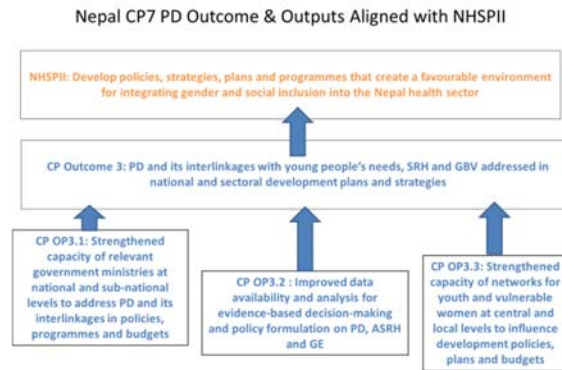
Nepal CP7 PD Outcome & Outputs Aligned with NHSPII

NHSPII: Develop policies, strategies, plans and programmes that create a favourable environment for integrating gender and social inclusion into the Nepal health sector

CP Outcome 3: PD and its interlinkages with young people's needs, SRH and GBV addressed in national and sectoral development plans and strategies

CP OP3.1: Strengthened capacity of relevant government ministries at national and sub-national levels to address PD and its interlinkages in policies, programmes and budgets

CP OP3.2 : Improved data availability and analysis for evidence-based decision-making and policy formulation on PD, ASRH and GE

CP OP3.3: Strengthened capacity of networks for youth and vulnerable women at central and local levels to influence development policies, plans and budgets